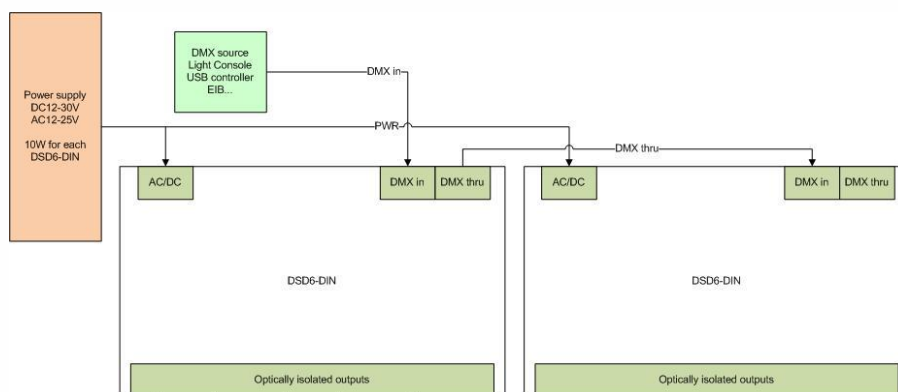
Power supply
DC12-30V
AC12-25V

10W for each
DSD6-DIN

DMX source
Light Console
USB controller
EIB...

DMX in

PWR

DMX thru

AC/DC

DMX in

DMX thru

DSD6-DIN

Optically isolated outputs

AC/DC

DMX in

DMX thru

DSD6-DIN

Optically isolated outputs